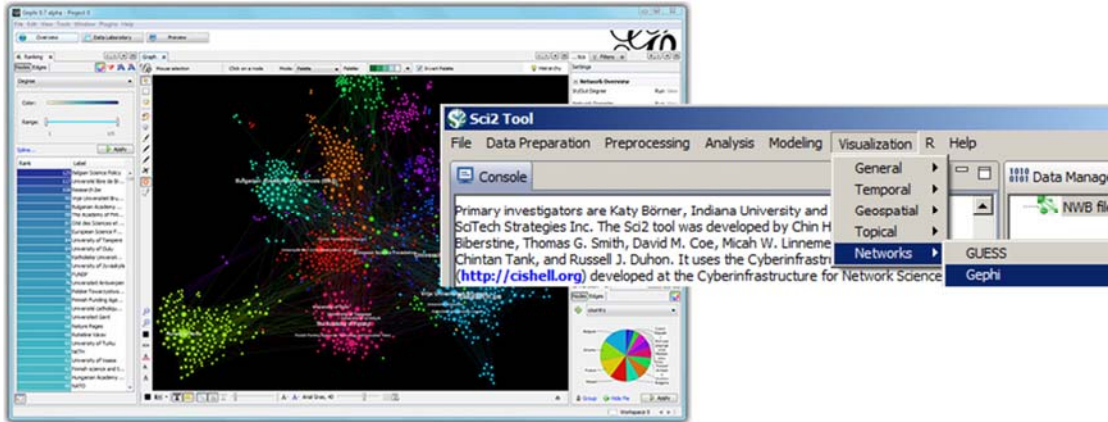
Sci2 Tool

File Data Preparation Preprocessing Analysis Modeling Visualization R Help

Console

General
Temporal
Geospatial
Topical
Networks

GUESS
Gephi

Data Manage

NWB fil

Primary investigators are Katy Börner, Indiana University and SciTech Strategies Inc. The Sci2 tool was developed by Chin H Biberstine, Thomas G. Smith, David M. Coe, Micah W. Linneme Chintan Tank, and Russell J. Duhon. It uses the Cyberinfrastr (http://cishell.org) developed at the Cyberinfrastructure for Network Science

Overview Data Laboratory Preview

Ranking Graph

Degree

Color:

Range:

Apply

Rank Label

Network Overview

Apply

Workspace 0